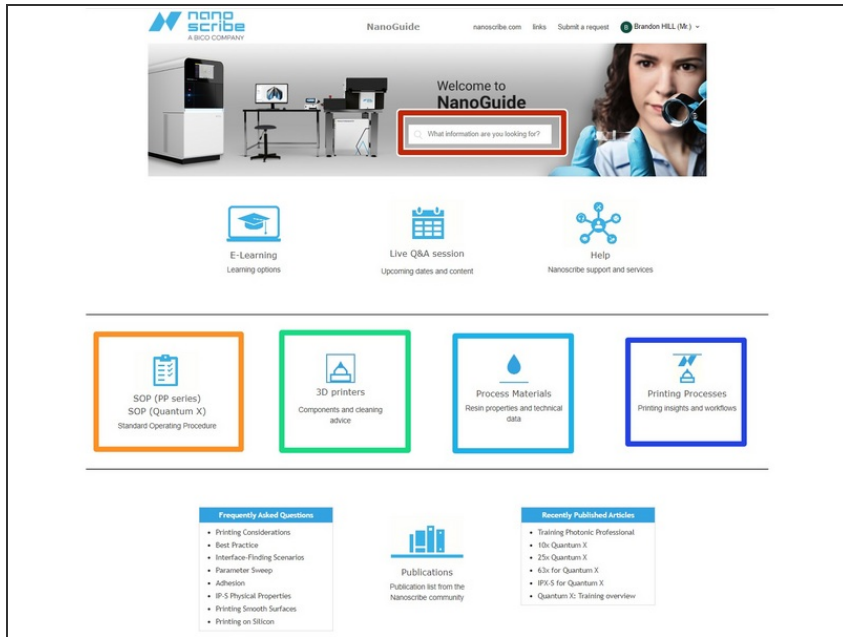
nano scribe
A BICO COMPANY

NanoGuide

nanoscribe.com links Submit a request B Brandon HILL (Mr.)

Welcome to
NanoGuide

What information are you looking for?

E-Learning
Learning options

Live Q&A session
Upcoming dates and content

Help
Nanoscribe support and services

SOP (PP series)
SOP (Quantum X)
Standard Operating Procedure

3D printers
Components and cleaning advice

Process Materials
Resin properties and technical data

Printing Processes
Printing insights and workflows

Frequently Asked Questions
- Printing Considerations
- Best Practice
- Interface-Finding Scenarios
- Parameter Sweep
- Adhesion
- IP-S Physical Properties
- Printing Smooth Surfaces
- Printing on Silicon

Publications
Publication list from the Nanoscribe community

Recently Published Articles
- Training Photonic Professional
- 10x Quantum X
- 25x Quantum X
- 63x for Quantum X
- IPX-S for Quantum X
- Quantum X: Training overview